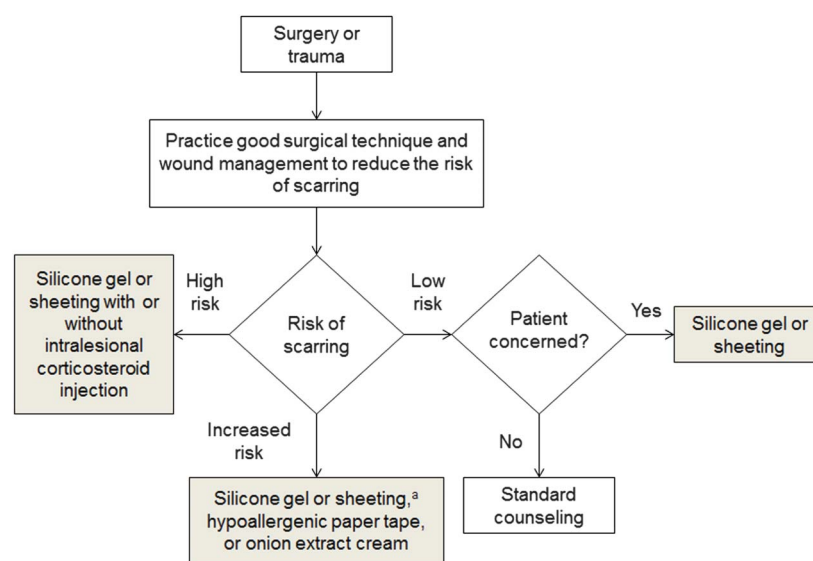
Surgery or trauma

Practice good surgical technique and wound management to reduce the risk of scarring

Silicone gel or sheeting with or without intralesional corticosteroid injection

High risk

Risk of scarring

Low risk

Patient concerned?

Yes

Silicone gel or sheeting

Increased risk

No

Silicone gel or sheeting,$^{a}$ hypoallergenic paper tape, or onion extract cream

Standard counseling